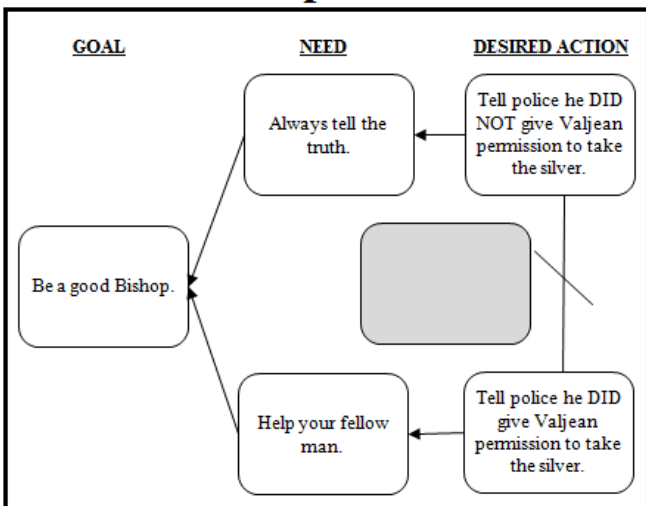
GOAL

NEED

DESIRED ACTION

Always tell the truth.

Tell police he DID NOT give Valjean permission to take the silver.

Be a good Bishop.

Help your fellow man.

Tell police he DID give Valjean permission to take the silver.